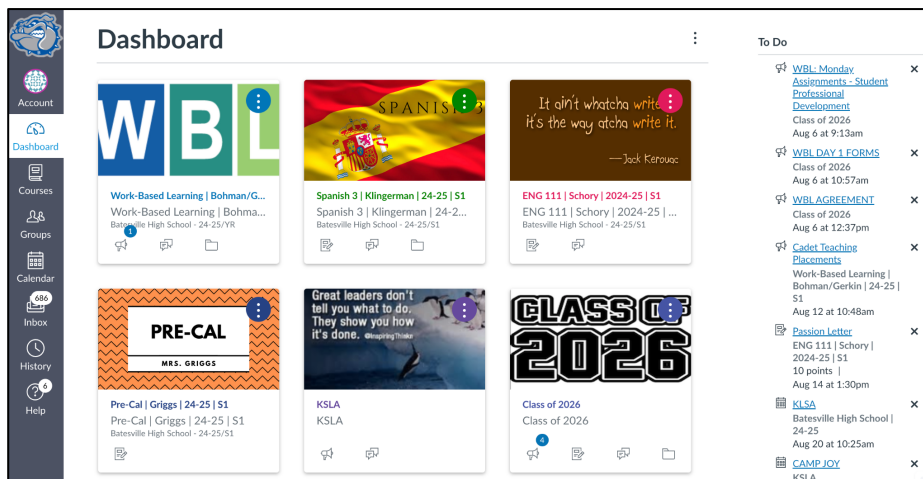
Account
Dashboard
Courses
Groups
Calendar
686
Inbox
History
6
Help

Dashboard

W B L

Work-Based Learning | Bohman/G...
Work-Based Learning | Bohma...
Batesville High School - 24-25/YR
1

SPANISH 3

Spanish 3 | Klingerman | 24-25 | S1
Spanish 3 | Klingerman | 24-2...
Batesville High School - 24-25/S1

It ain't whatcha write, it's the way atcha write it.
—Jack Kerouac

ENG 111 | Schory | 2024-25 | S1
ENG 111 | Schory | 2024-25 | ...
Batesville High School - 24-25/S1

PRE-CAL
MRS. GRIGGS

Pre-Cal | Griggs | 24-25 | S1
Pre-Cal | Griggs | 24-25 | S1
Batesville High School - 24-25/S1

Great leaders don't tell you what to do. They show you how it's done. @InspiringThinkn

KSLA
KSLA

CLASS OF 2026

Class of 2026
Class of 2026
4

To Do

WBL: Monday Assignments - Student Professional Development
Class of 2026
Aug 6 at 9:13am

WBL DAY 1 FORMS
Class of 2026
Aug 6 at 10:57am

WBL AGREEMENT
Class of 2026
Aug 6 at 12:37pm

Cadet Teaching Placements
Work-Based Learning | Bohman/Gerkin | 24-25 | S1
Aug 12 at 10:48am

Passion Letter
ENG 111 | Schory | 2024-25 | S1
10 points |
Aug 14 at 1:30pm

KLSA
Batesville High School | 24-25
Aug 20 at 10:25am

CAMP JOY
KSLA